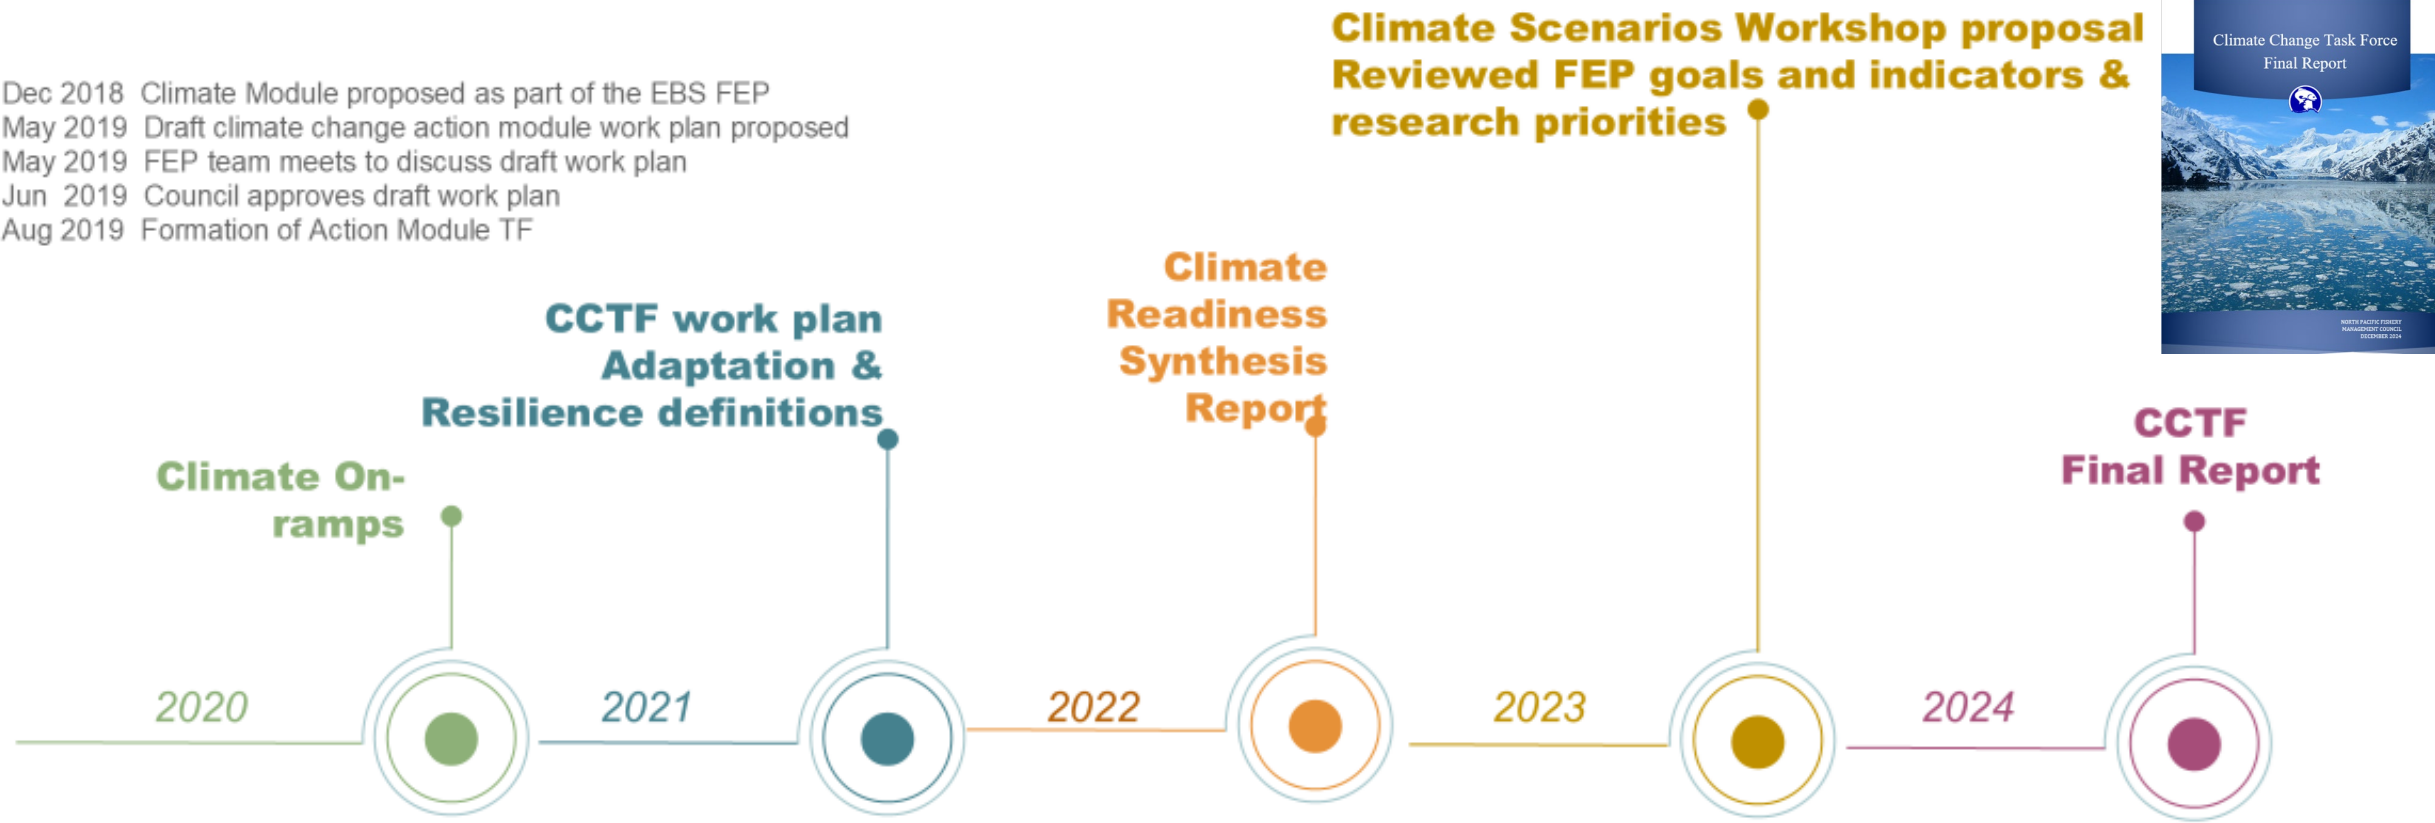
Dec 2018 Climate Module proposed as part of the EBS FEP
May 2019 Draft climate change action module work plan proposed
May 2019 FEP team meets to discuss draft work plan
Jun 2019 Council approves draft work plan
Aug 2019 Formation of Action Module TF

Climate Scenarios Workshop proposal
Reviewed FEP goals and indicators & research priorities

Climate Change Task Force Final Report

NORTH PACIFIC FISHERY MANAGEMENT COUNCIL
DECEMBER 2024

CCTF work plan
Adaptation &
Resilience definitions

Climate Readiness Synthesis Report

Climate On-ramps

CCTF
Final Report

2020

2021

2022

2023

2024